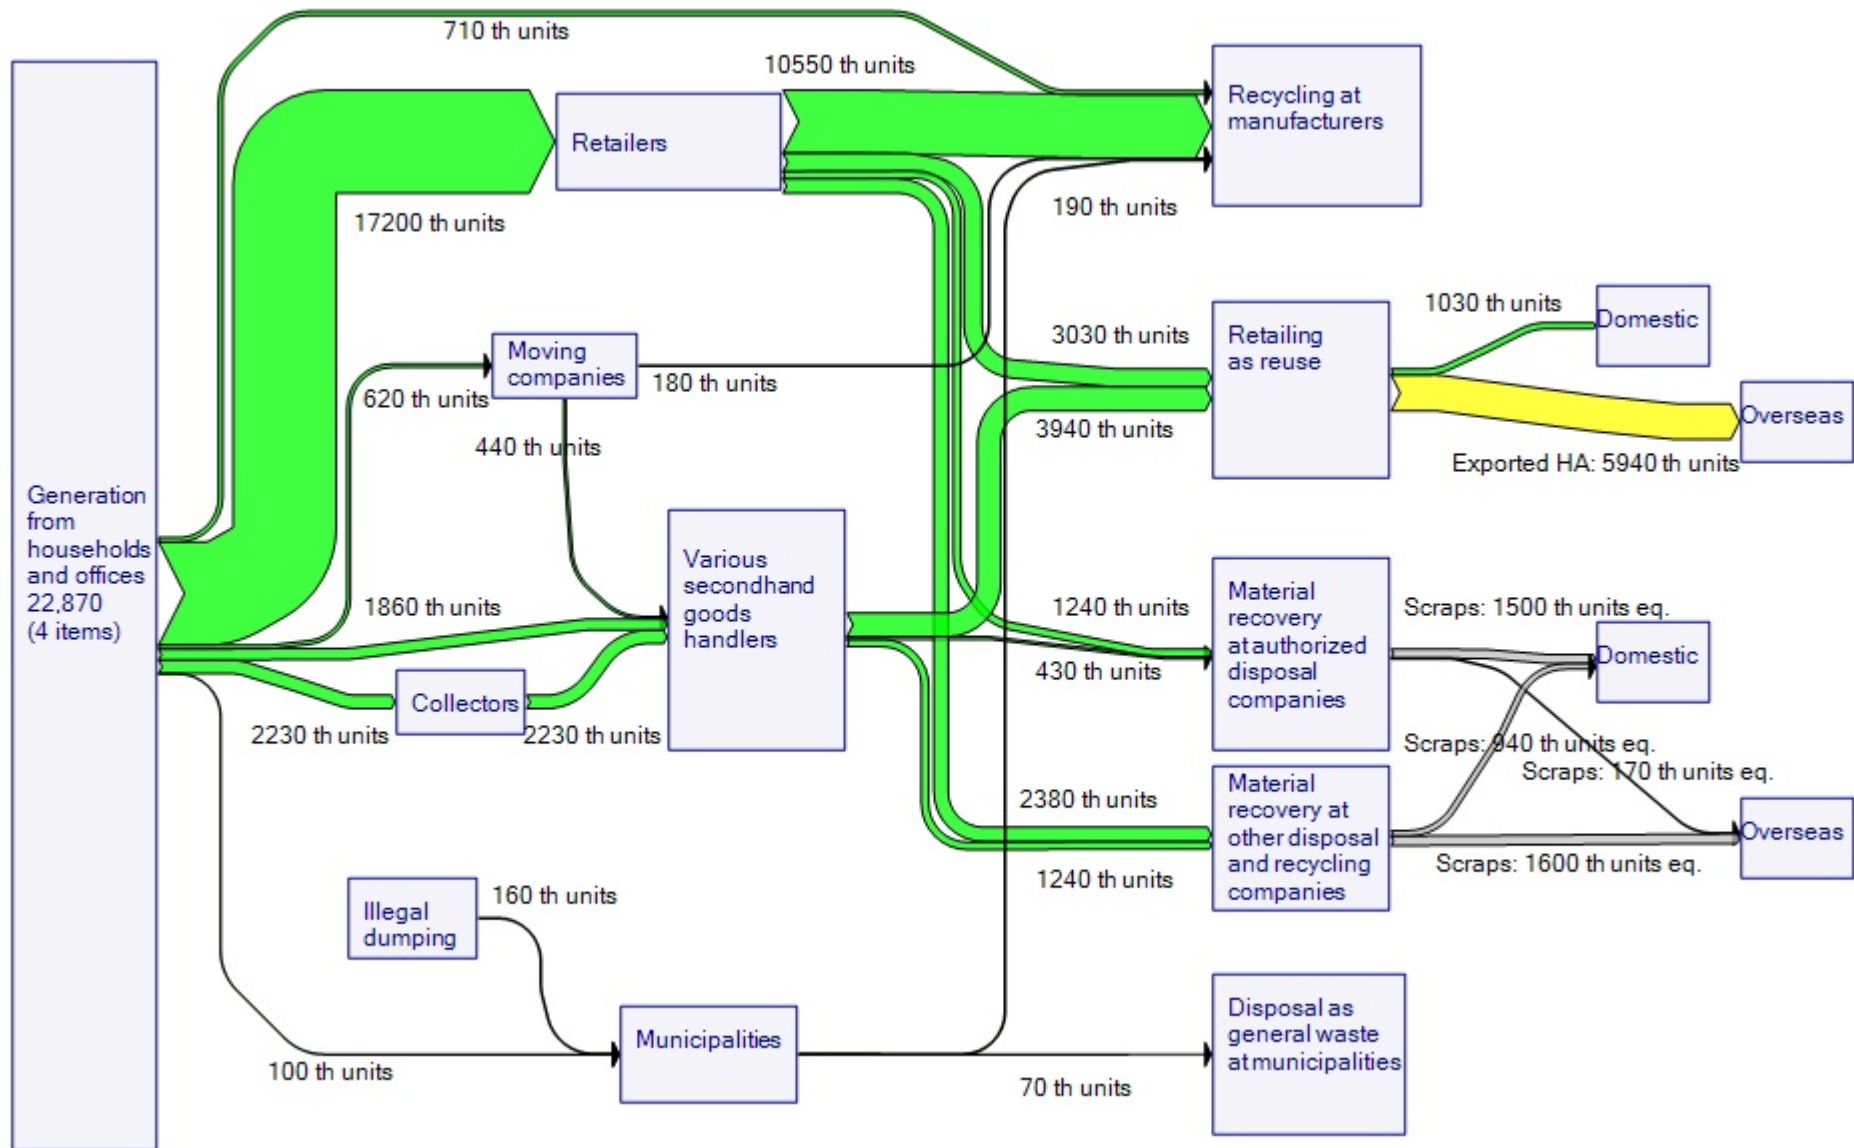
710 th units

10550 th units

Recycling at manufacturers

Retailers

17200 th units

190 th units

1030 th units

Domestic

3030 th units

Retailing as reuse

Moving companies

180 th units

620 th units

3940 th units

Overseas

440 th units

Exported HA: 5940 th units

Generation from households and offices 22,870 (4 items)

Various secondhand goods handlers

1860 th units

1240 th units

Material recovery at authorized disposal companies

Scraps: 1500 th units eq.

Domestic

430 th units

Collectors

2230 th units

2230 th units

Scraps: 940 th units eq.

Scraps: 170 th units eq.

2380 th units

Material recovery at other disposal and recycling companies

Overseas

Scraps: 1600 th units eq.

1240 th units

Illegal dumping

160 th units

Disposal as general waste at municipalities

Municipalities

100 th units

70 th units